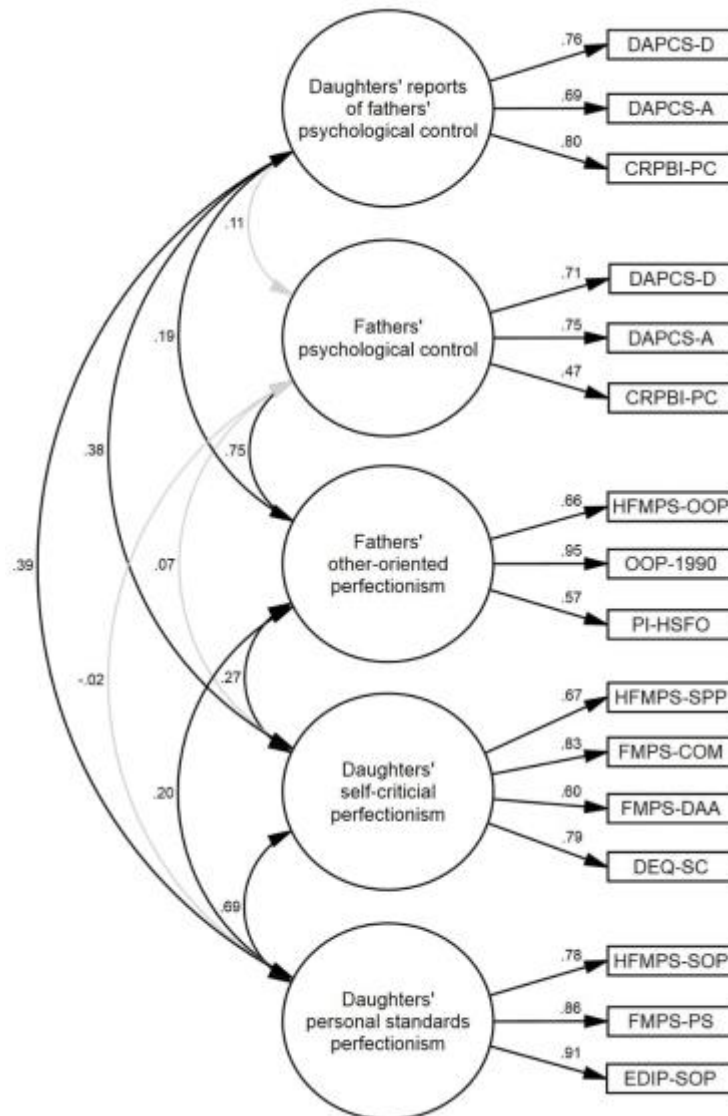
Daughters' reports of fathers' psychological control

.76
DAPCS-D
.69
DAPCS-A
.80
CRPBI-PC

.11

Fathers' psychological control

.71
DAPCS-D
.75
DAPCS-A
.47
CRPBI-PC

.19
.38
.75

Fathers' other-oriented perfectionism

.66
HFMPS-OOP
.95
OOP-1990
.57
PI-HSFO

.39
.07
-.02
.27

Daughters' self-criticial perfectionism

.67
HFMPS-SPP
.83
FMPS-COM
.60
FMPS-DAA
.79
DEQ-SC

.20
.69

Daughters' personal standards perfectionism

.78
HFMPS-SOP
.86
FMPS-PS
.91
EDIP-SOP